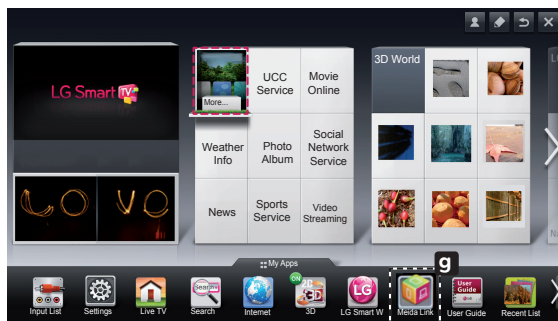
LG Smart TV

More...

UCC Service

Movie Online

Weather Info

Photo Album

Social Network Service

News

Sports Service

Video Streaming

3D World

My Apps

g

Input List

Settings

Live TV

Search

Search

Internet

ON

3D

3D

LG

LG Smart W

Meida Link

User Guide

User Guide

Recent List